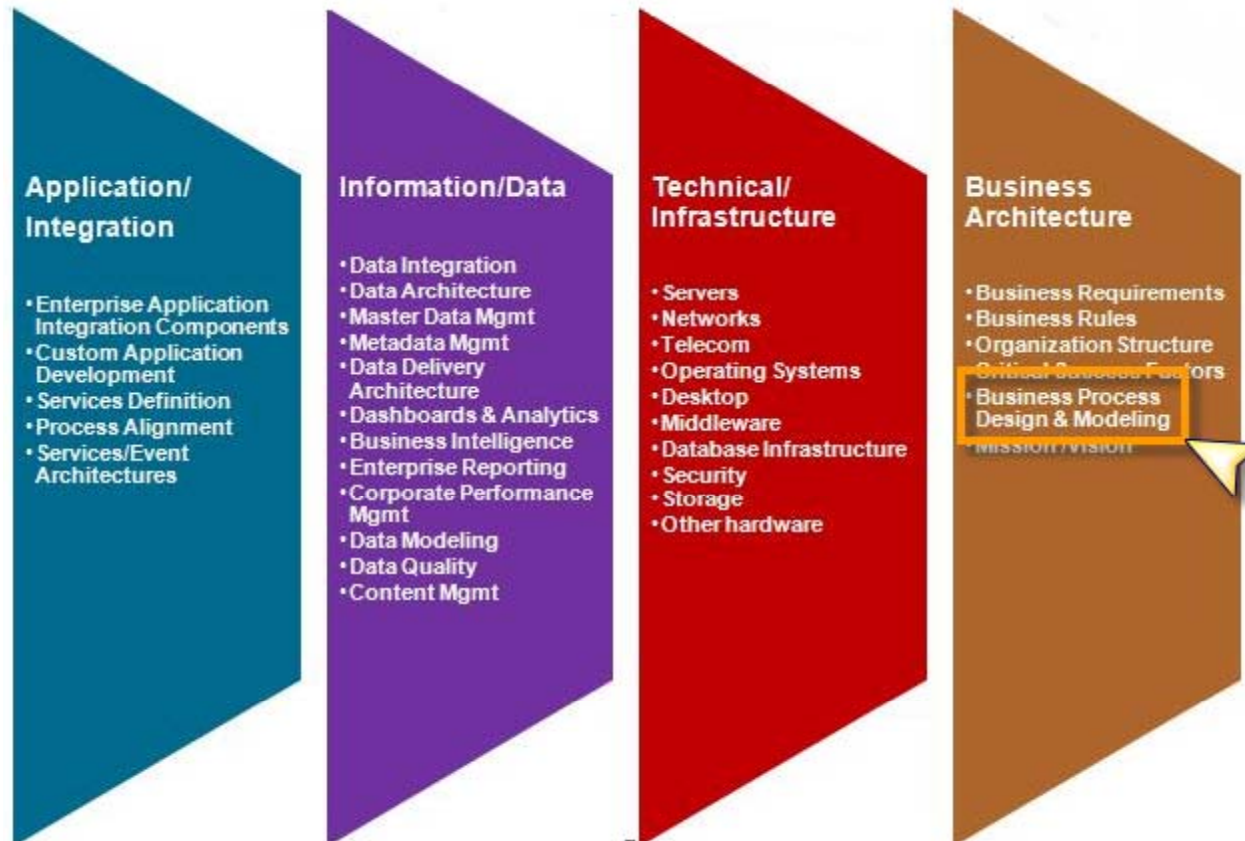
Application/ Integration

- Enterprise Application Integration Components
- Custom Application Development
- Services Definition
- Process Alignment
- Services/Event Architectures

Information/Data

- Data Integration
- Data Architecture
- Master Data Mgmt
- Metadata Mgmt
- Data Delivery Architecture
- Dashboards & Analytics
- Business Intelligence
- Enterprise Reporting
- Corporate Performance Mgmt
- Data Modeling
- Data Quality
- Content Mgmt

Technical/ Infrastructure

- Servers
- Networks
- Telecom
- Operating Systems
- Desktop
- Middleware
- Database Infrastructure
- Security
- Storage
- Other hardware

Business Architecture

- Business Requirements
- Business Rules
- Organization Structure
- Critical Success Factors
- Business Process Design & Modeling
- Mission/Vision